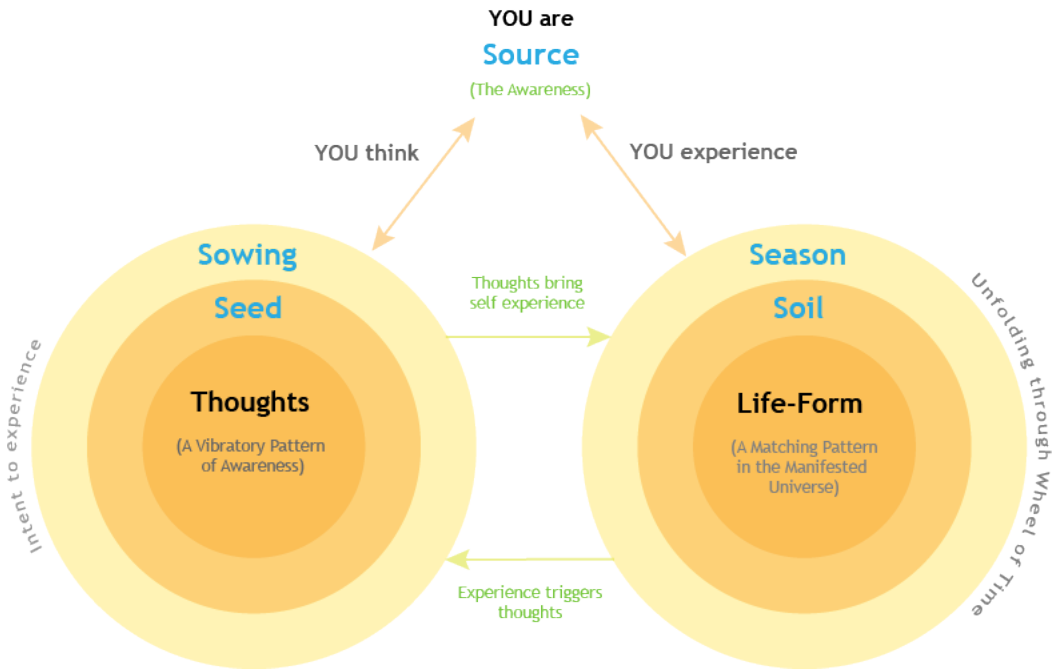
YOU are
Source
(The Awareness)

YOU think

YOU experience

Sowing

Seed

Thoughts

(A Vibratory Pattern of Awareness)

Intent to experience

Thoughts bring self experience

Experience triggers thoughts

Season

Soil

Life-Form

(A Matching Pattern in the Manifested Universe)

Unfolding through Wheel of Time